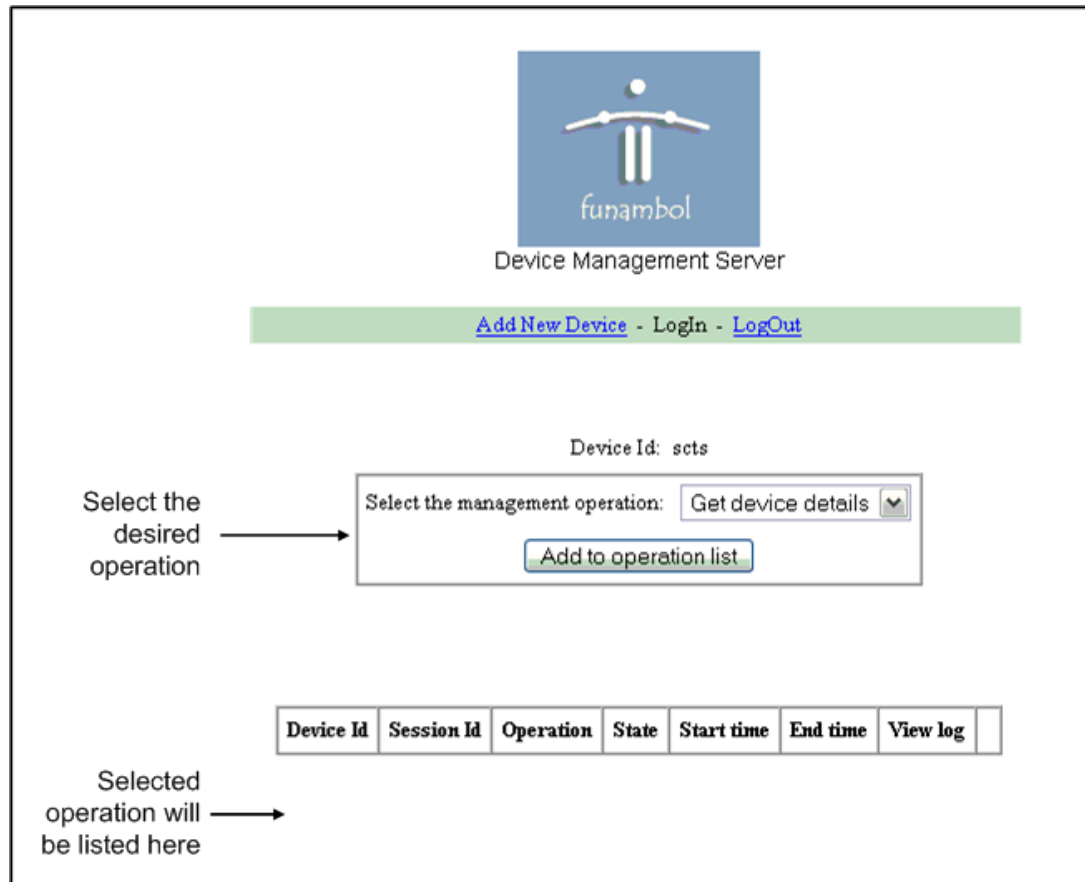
funambol

Device Management Server

Add New Device - LogIn - LogOut

Device Id: scts

Select the desired operation

Select the management operation: Get device details

Add to operation list

| Device Id | Session Id | Operation | State | Start time | End time | View log | |
|---|---|---|---|---|---|---|---|

Selected operation will be listed here